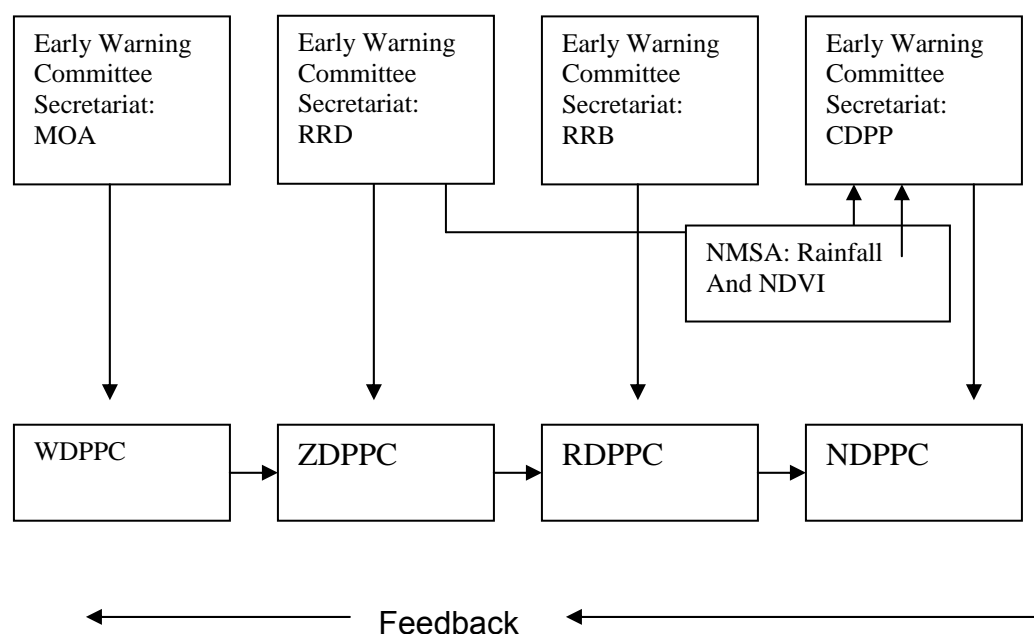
Early Warning Committee Secretariat: MOA

Early Warning Committee Secretariat: RRD

Early Warning Committee Secretariat: RRB

Early Warning Committee Secretariat: CDPP

NMSA: Rainfall And NDVI

WDPPC

ZDPPC

RDPPC

NDPPC

Feedback